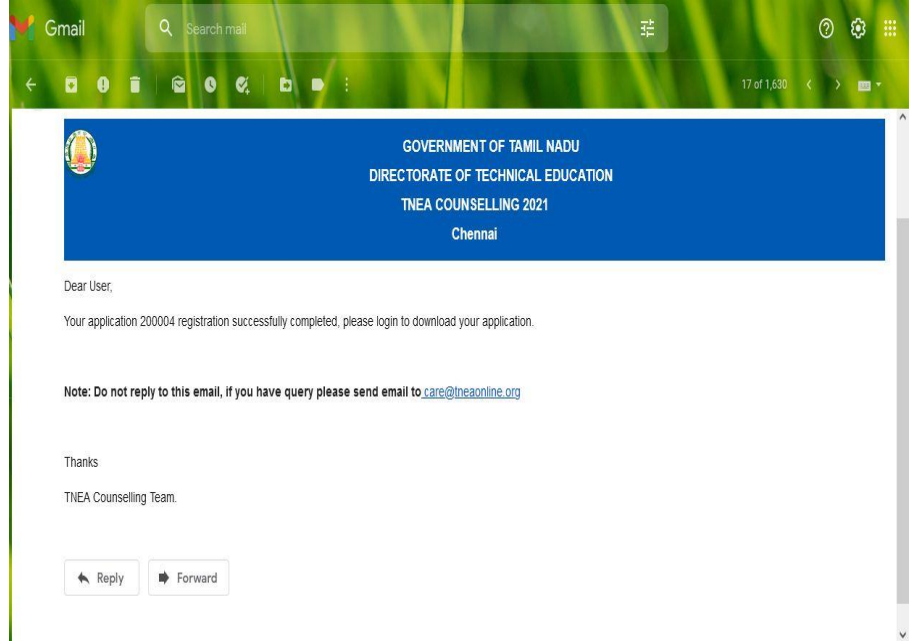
Gmail
Search mail
17 of 1,630

GOVERNMENT OF TAMIL NADU
DIRECTORATE OF TECHNICAL EDUCATION
TNEA COUNSELLING 2021
Chennai

Dear User,

Your application 200004 registration successfully completed, please login to download your application.

Note: Do not reply to this email, if you have query please send email to care@tneaonline.org

Thanks

TNEA Counselling Team.

Reply
Forward